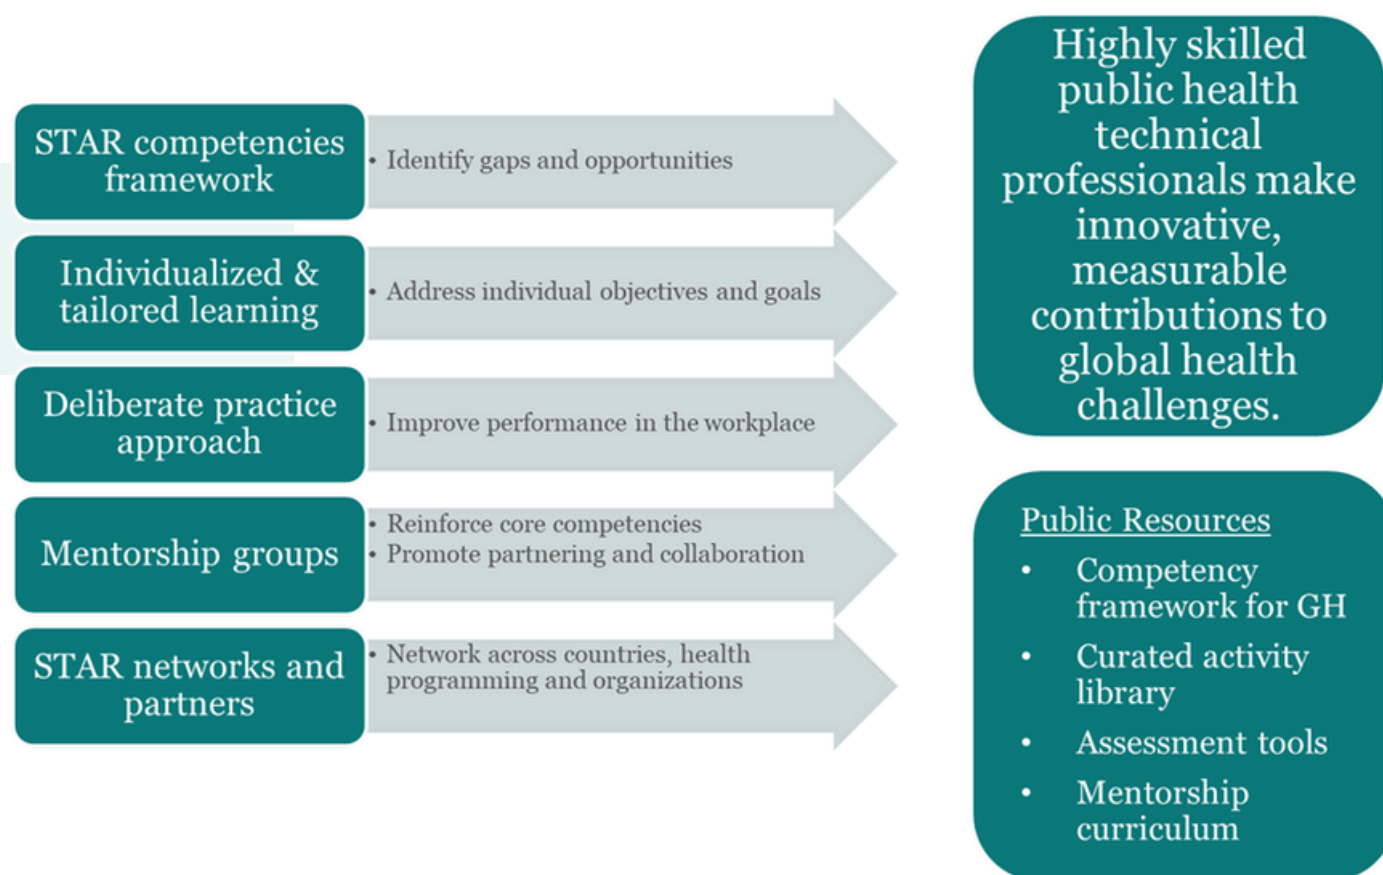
STAR competencies framework

• Identify gaps and opportunities

Individualized & tailored learning

• Address individual objectives and goals

Deliberate practice approach

• Improve performance in the workplace

Mentorship groups

• Reinforce core competencies
• Promote partnering and collaboration

STAR networks and partners

• Network across countries, health programming and organizations

Highly skilled public health technical professionals make innovative, measurable contributions to global health challenges.

Public Resources

• Competency framework for GH
• Curated activity library
• Assessment tools
• Mentorship curriculum